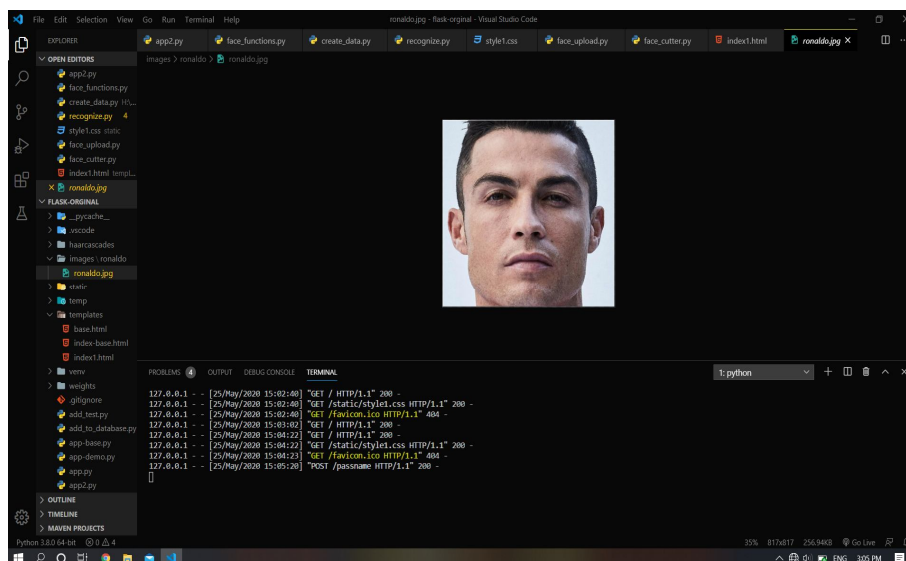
File Edit Selection View Go Run Terminal Help

ronaldo.jpg - flask-orginal - Visual Studio Code

EXPLORER

OPEN EDITORS
app2.py
face_functions.py
create_data.py H:\...
recognize.py 4
style1.css static
face_upload.py
face_cutter.py
index1.html templ...
× ronaldo.jpg
FLASK-ORGINAL
__pycache__
.vscode
haarcascades
images \ ronaldo
ronaldo.jpg
static
temp
templates
base.html
index-base.html
index1.html
venv
weights
.gitignore
add_test.py
add_to_database.py
app-base.py
app-demo.py
app.py
app2.py
OUTLINE
TIMELINE
MAVEN PROJECTS

app2.py | face_functions.py | create_data.py | recognize.py | style1.css | face_upload.py | face_cutter.py | index1.html | ronaldo.jpg ×

images > ronaldo > ronaldo.jpg

PROBLEMS 4 OUTPUT DEBUG CONSOLE TERMINAL

1: python

127.0.0.1 - - [25/May/2020 15:02:40] "GET / HTTP/1.1" 200 -
127.0.0.1 - - [25/May/2020 15:02:40] "GET /static/style1.css HTTP/1.1" 200 -
127.0.0.1 - - [25/May/2020 15:02:40] "GET /favicon.ico HTTP/1.1" 404 -
127.0.0.1 - - [25/May/2020 15:03:02] "GET / HTTP/1.1" 200 -
127.0.0.1 - - [25/May/2020 15:04:22] "GET / HTTP/1.1" 200 -
127.0.0.1 - - [25/May/2020 15:04:22] "GET /static/style1.css HTTP/1.1" 200 -
127.0.0.1 - - [25/May/2020 15:04:23] "GET /favicon.ico HTTP/1.1" 404 -
127.0.0.1 - - [25/May/2020 15:05:20] "POST /passname HTTP/1.1" 200 -

Python 3.8.0 64-bit ⊗ 0 ⚠ 4

35% 817x817 256.94KB Go Live

ENG 3:05 PM